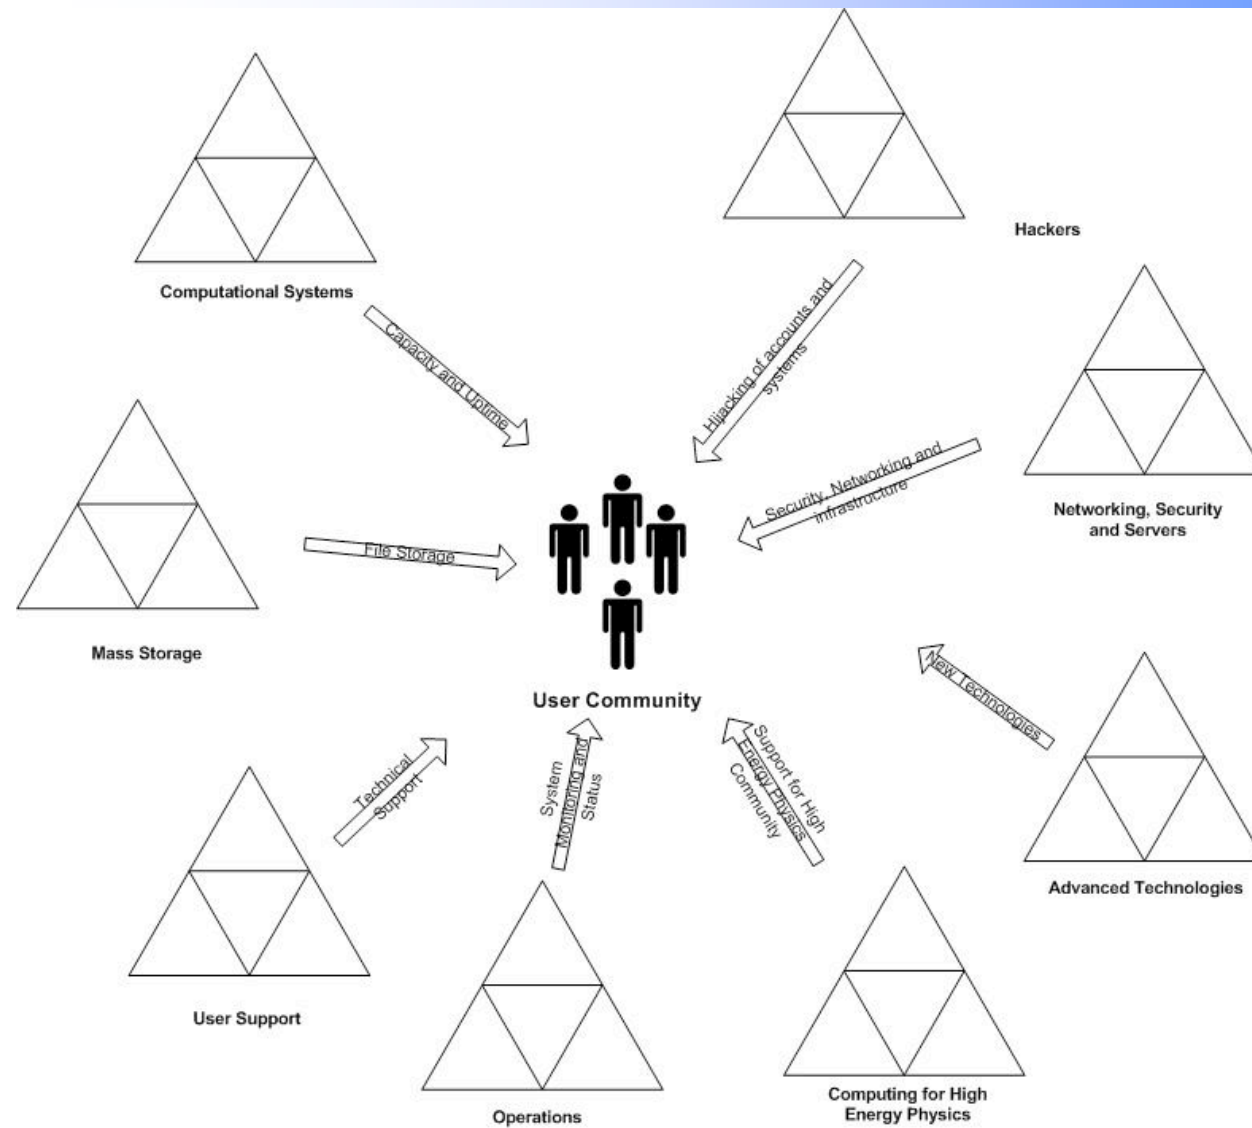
Computational Systems

Capacity and Uptime

Hackers

Hijacking of accounts and systems

Networking, Security and Servers

Security, Networking and infrastructure

Mass Storage

File Storage

User Community

New Technologies

Advanced Technologies

Technical Support

User Support

System Monitoring and Status

Operations

Support for High Energy Physics Community

Computing for High Energy Physics